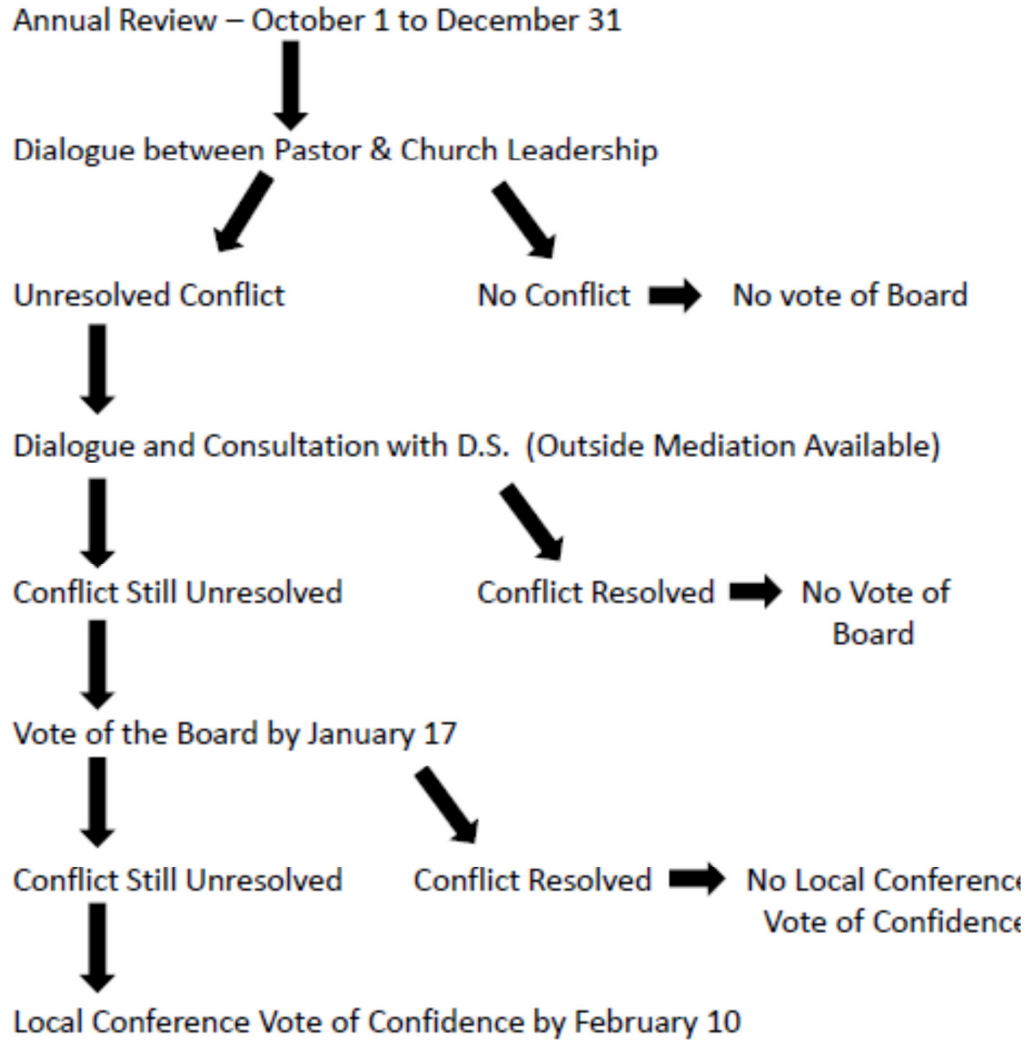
Annual Review – October 1 to December 31

Dialogue between Pastor & Church Leadership

Unresolved Conflict

No Conflict

No vote of Board

Dialogue and Consultation with D.S. (Outside Mediation Available)

Conflict Still Unresolved

Conflict Resolved

No Vote of Board

Vote of the Board by January 17

Conflict Still Unresolved

Conflict Resolved

No Local Conferenc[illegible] Vote of Confidenc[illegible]

Local Conference Vote of Confidence by February 10